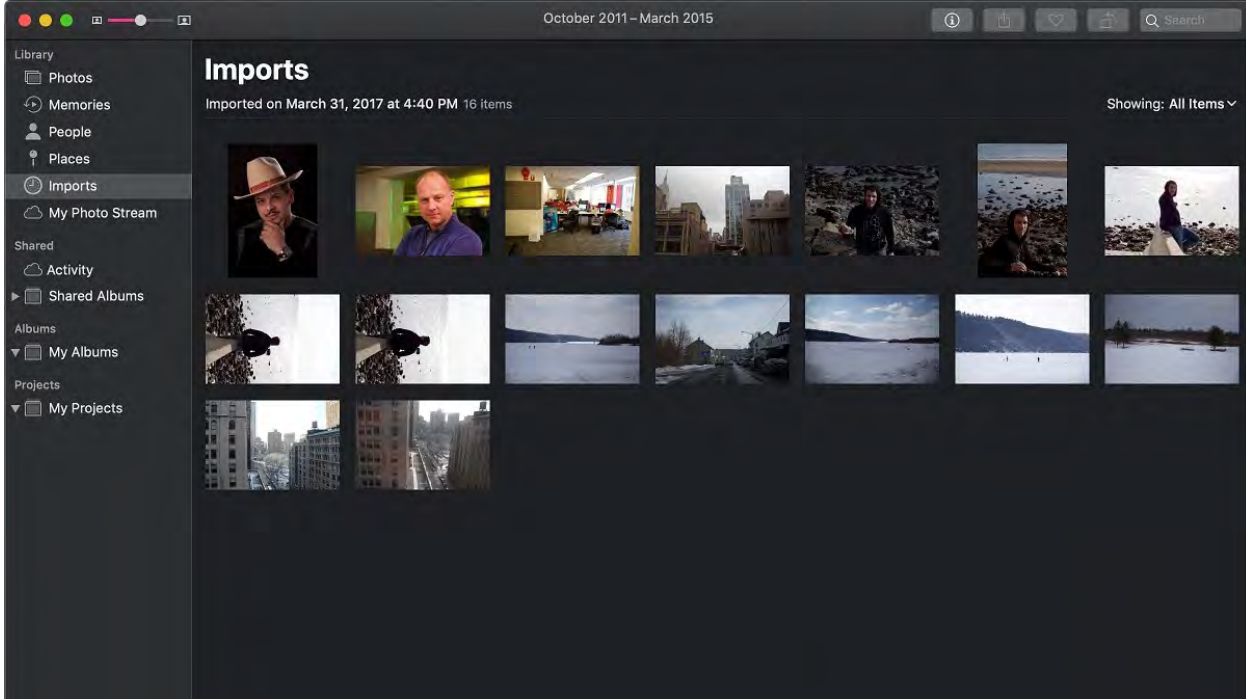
October 2011 – March 2015

Search

Library
Photos
Memories
People
Places
Imports
My Photo Stream
Shared
Activity
Shared Albums
Albums
My Albums
Projects
My Projects

Imports
Imported on March 31, 2017 at 4:40 PM 16 items

Showing: All Items